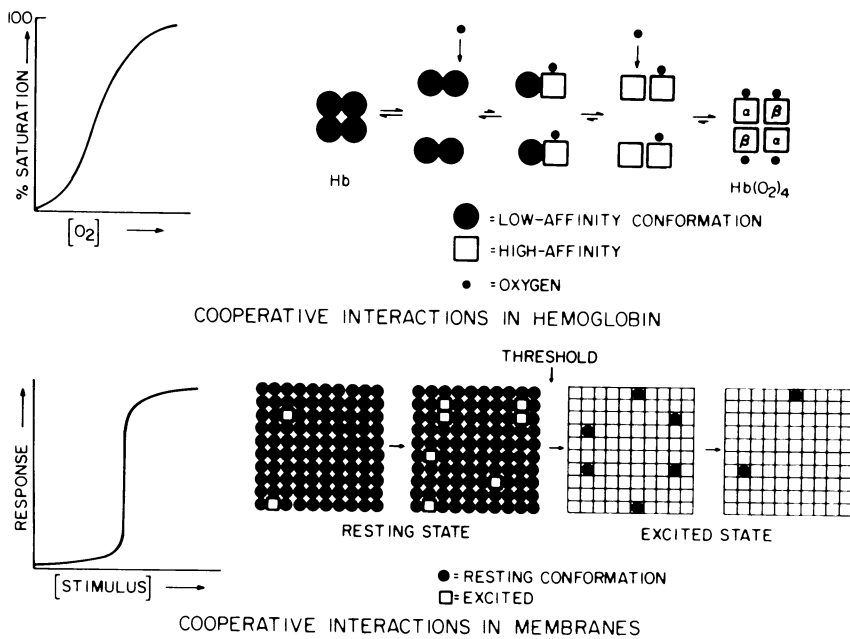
100

% SATURATION

$[O_2]$

Hb

$\alpha$ $\beta$

$\beta$ $\alpha$

$Hb(O_2)_4$

= LOW-AFFINITY CONFORMATION

= HIGH-AFFINITY

= OXYGEN

COOPERATIVE INTERACTIONS IN HEMOGLOBIN

RESPONSE

[STIMULUS]

THRESHOLD

RESTING STATE

EXCITED STATE

= RESTING CONFORMATION

= EXCITED

COOPERATIVE INTERACTIONS IN MEMBRANES